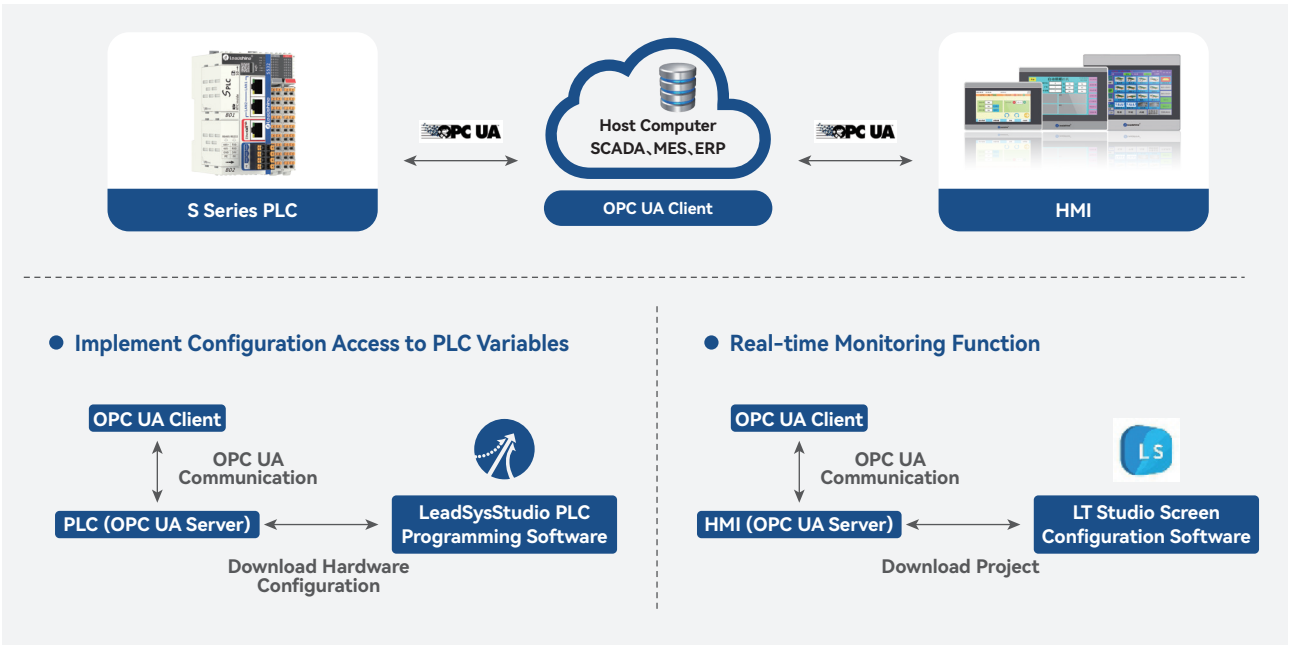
S Series PLC

OPC UA

Host Computer
SCADA、MES、ERP

OPC UA Client

OPC UA

HMI

Implement Configuration Access to PLC Variables

OPC UA Client

OPC UA Communication

PLC (OPC UA Server)

LeadSysStudio PLC Programming Software

Download Hardware Configuration

Real-time Monitoring Function

OPC UA Client

OPC UA Communication

HMI (OPC UA Server)

LS

LT Studio Screen Configuration Software

Download Project